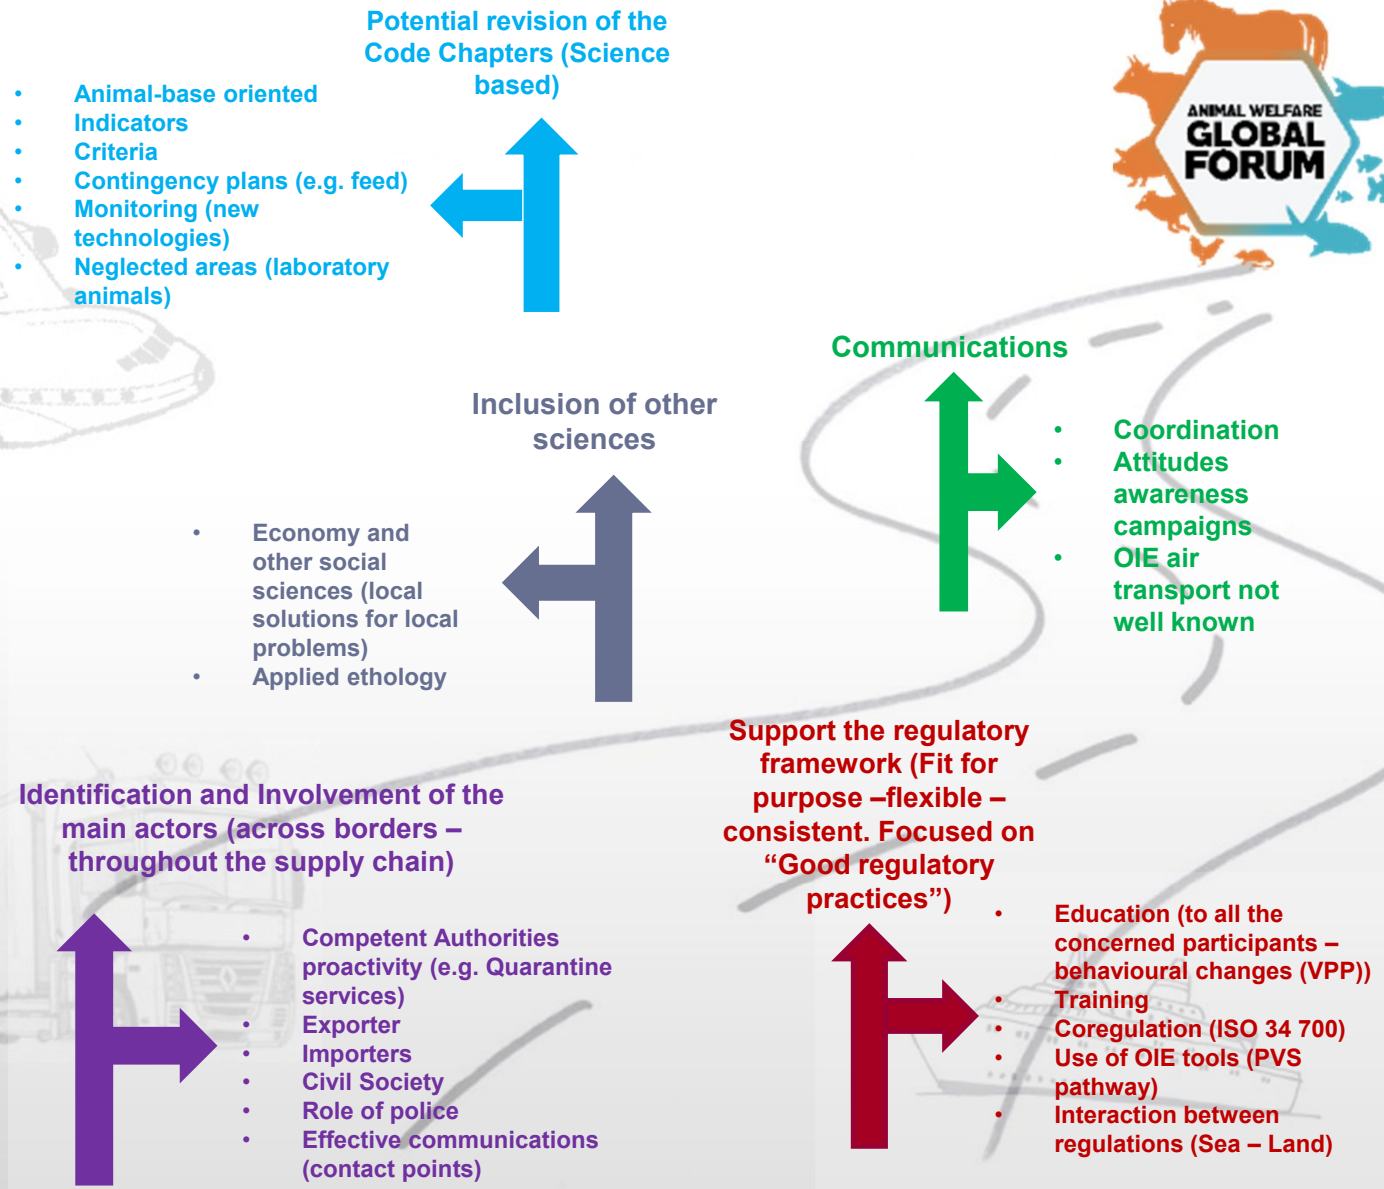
Potential revision of the Code Chapters (Science based)

- Animal-base oriented
- Indicators
- Criteria
- Contingency plans (e.g. feed)
- Monitoring (new technologies)
- Neglected areas (laboratory animals)

ANIMAL WELFARE GLOBAL FORUM

Communications

- Coordination
- Attitudes awareness campaigns
- OIE air transport not well known

Inclusion of other sciences

- Economy and other social sciences (local solutions for local problems)
- Applied ethology

Support the regulatory framework (Fit for purpose –flexible – consistent. Focused on "Good regulatory practices")

- Education (to all the concerned participants – behavioural changes (VPP))
- Training
- Coregulation (ISO 34 700)
- Use of OIE tools (PVS pathway)
- Interaction between regulations (Sea – Land)

Identification and Involvement of the main actors (across borders – throughout the supply chain)

- Competent Authorities proactivity (e.g. Quarantine services)
- Exporter
- Importers
- Civil Society
- Role of police
- Effective communications (contact points)